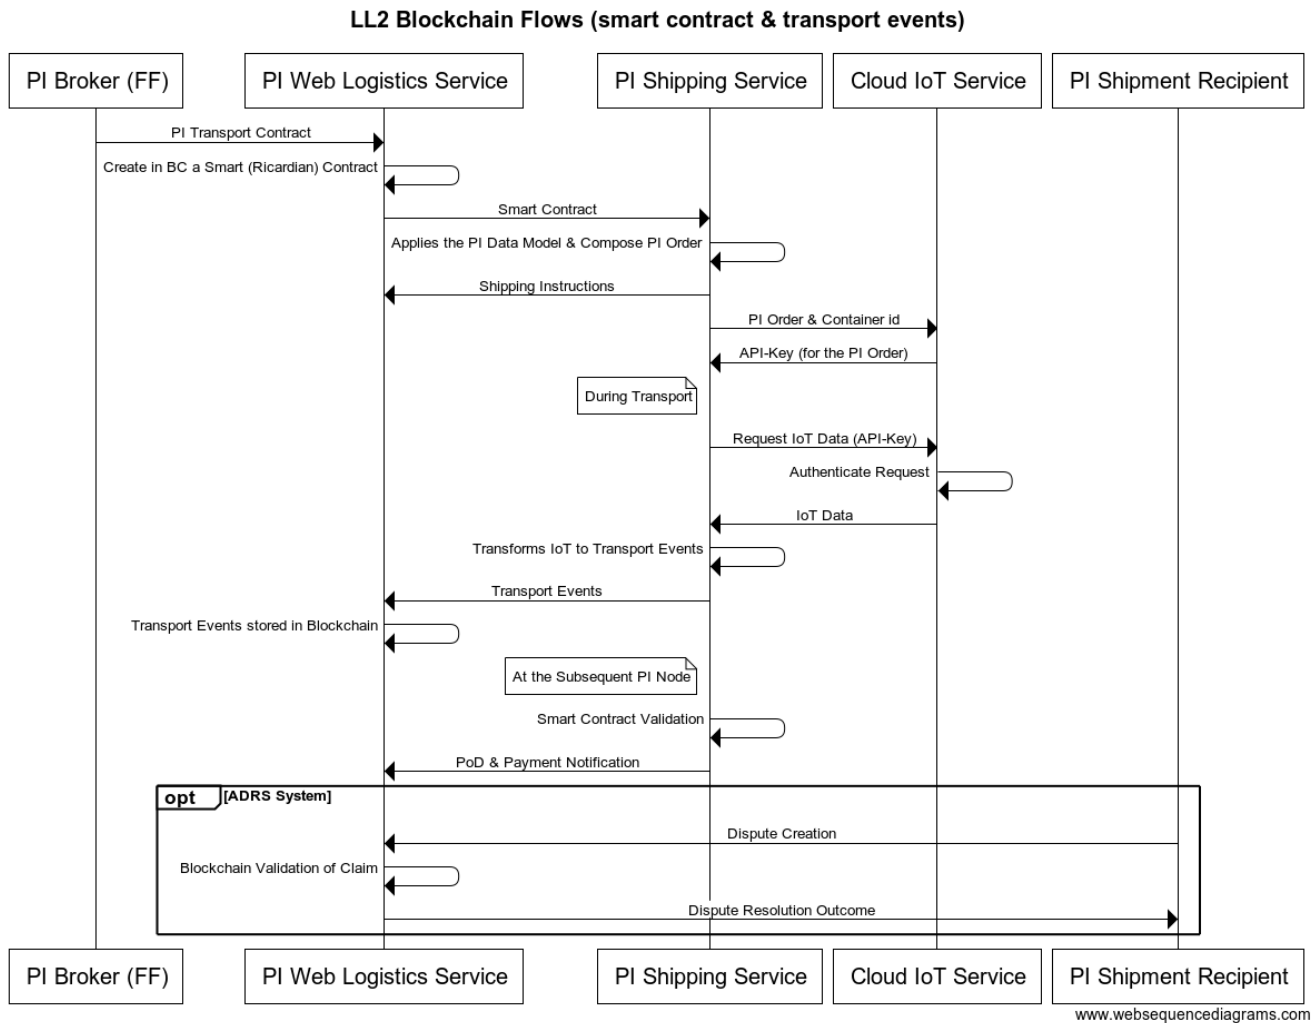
LL2 Blockchain Flows (smart contract & transport events)

PI Broker (FF)
PI Web Logistics Service
PI Shipping Service
Cloud IoT Service
PI Shipment Recipient

PI Transport Contract
Create in BC a Smart (Ricardian) Contract
Smart Contract
Applies the PI Data Model & Compose PI Order
Shipping Instructions
PI Order & Container id
API-Key (for the PI Order)
During Transport
Request IoT Data (API-Key)
Authenticate Request
IoT Data
Transforms IoT to Transport Events
Transport Events
Transport Events stored in Blockchain
At the Subsequent PI Node
Smart Contract Validation
PoD & Payment Notification
opt [ADRS System]
Dispute Creation
Blockchain Validation of Claim
Dispute Resolution Outcome

PI Broker (FF)
PI Web Logistics Service
PI Shipping Service
Cloud IoT Service
PI Shipment Recipient

www.websequencediagrams.com